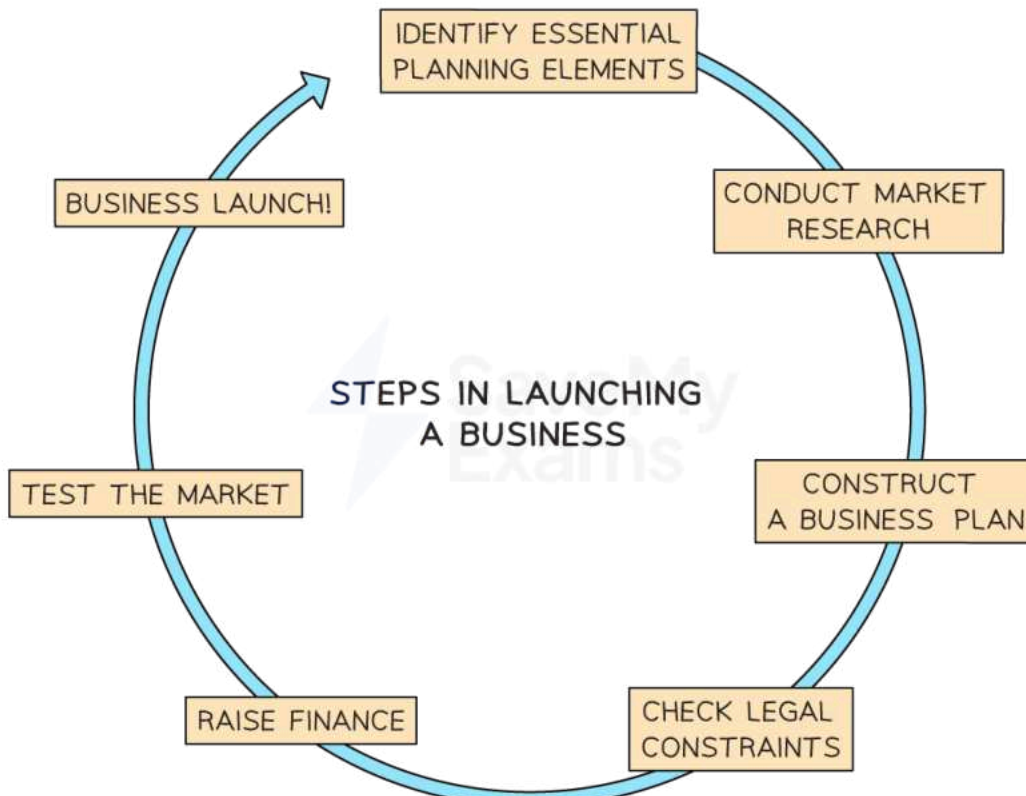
IDENTIFY ESSENTIAL PLANNING ELEMENTS

CONDUCT MARKET RESEARCH

CONSTRUCT A BUSINESS PLAN

CHECK LEGAL CONSTRAINTS

RAISE FINANCE

TEST THE MARKET

BUSINESS LAUNCH!

STEPS IN LAUNCHING A BUSINESS

Save My Exams